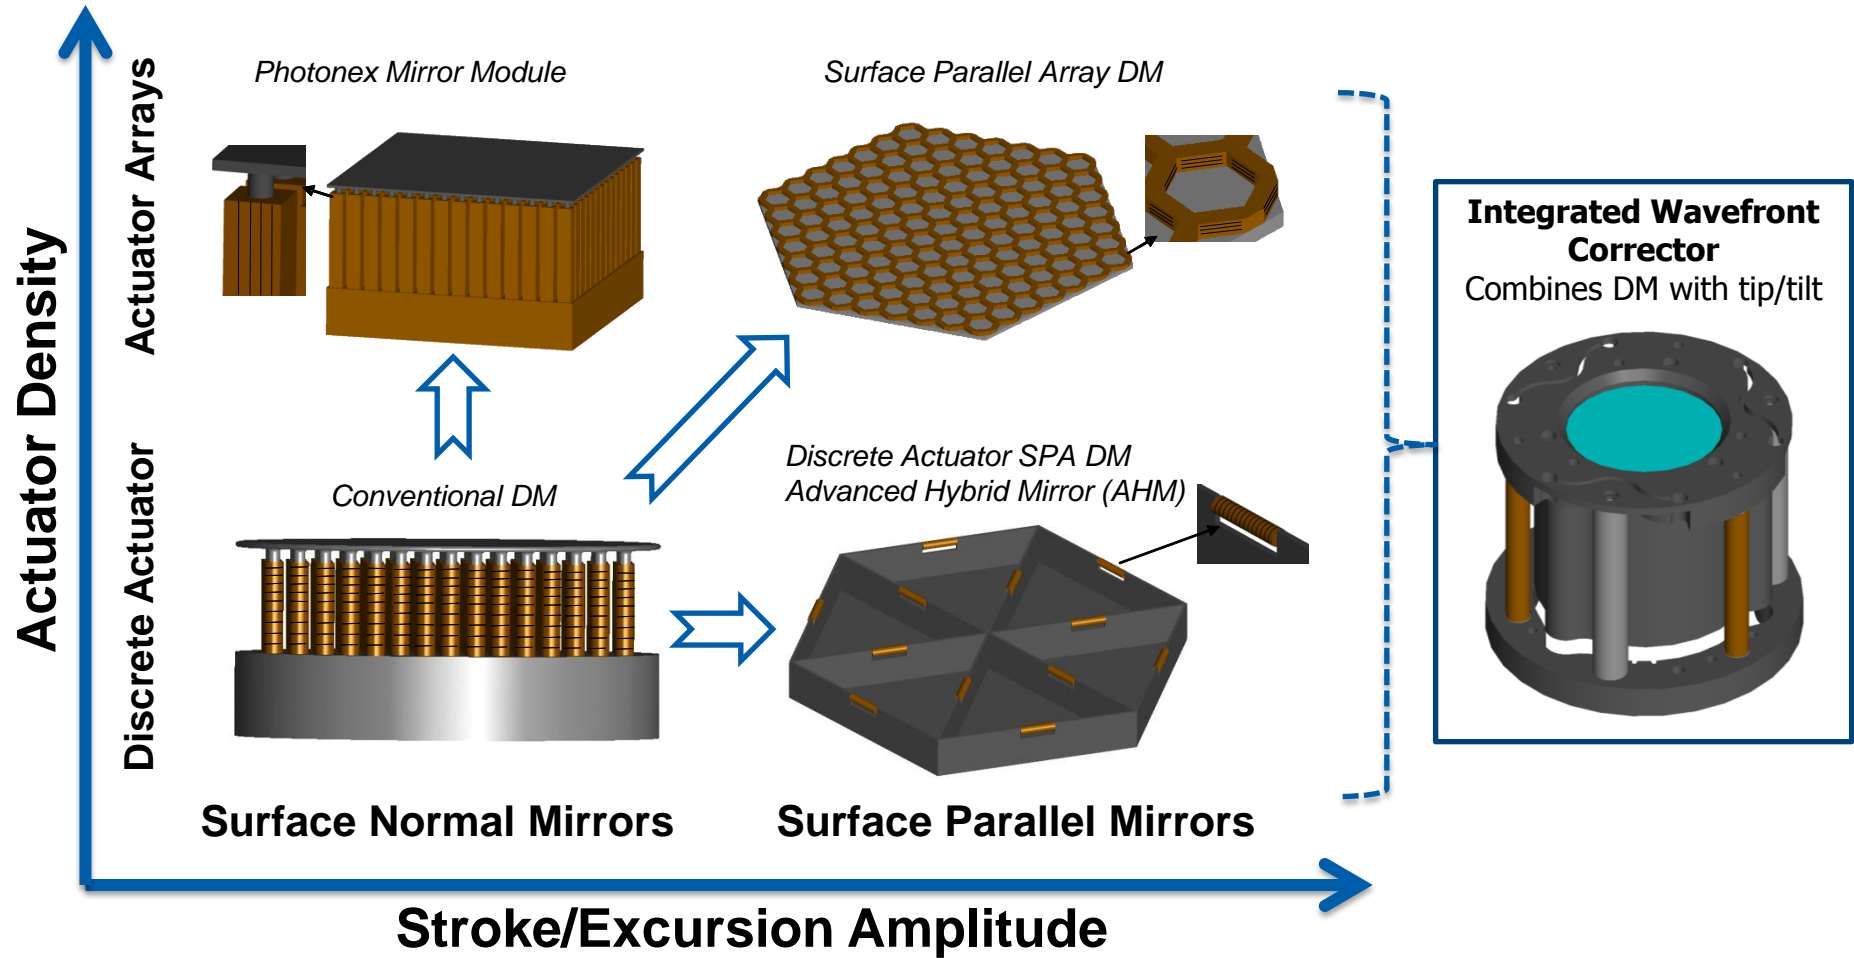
Actuator Density

Actuator Arrays

Discrete Actuator

Photonex Mirror Module

Surface Parallel Array DM

Conventional DM

Discrete Actuator SPA DM
Advanced Hybrid Mirror (AHM)

Integrated Wavefront Corrector
Combines DM with tip/tilt

Surface Normal Mirrors

Surface Parallel Mirrors

Stroke/Excursion Amplitude